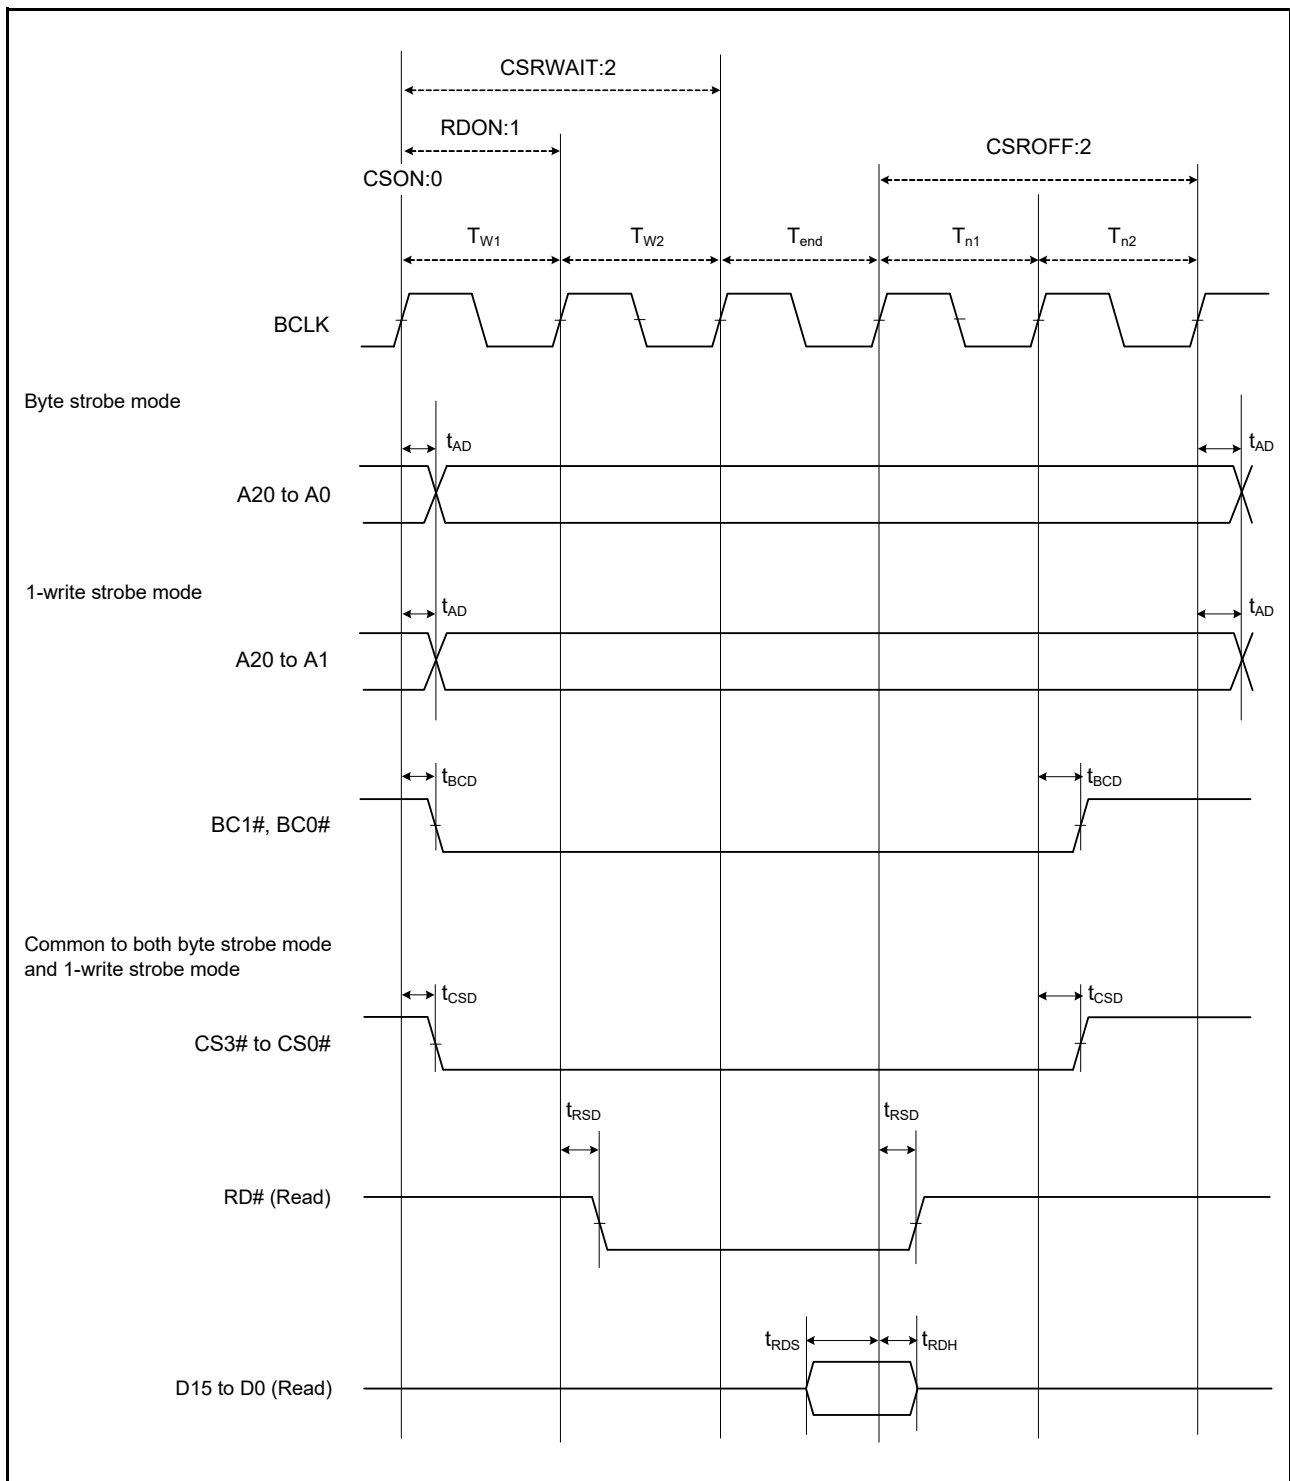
CSRWAIT:2

RDON:1

CSROFF:2

CSON:0

$T_{W1}$ $T_{W2}$ $T_{end}$ $T_{n1}$ $T_{n2}$

BCLK

Byte strobe mode

$t_{AD}$ $t_{AD}$

A20 to A0

1-write strobe mode

$t_{AD}$ $t_{AD}$

A20 to A1

$t_{BCD}$ $t_{BCD}$

BC1#, BC0#

Common to both byte strobe mode and 1-write strobe mode

$t_{CSD}$ $t_{CSD}$

CS3# to CS0#

$t_{RSD}$ $t_{RSD}$

RD# (Read)

$t_{RDS}$ $t_{RDH}$

D15 to D0 (Read)